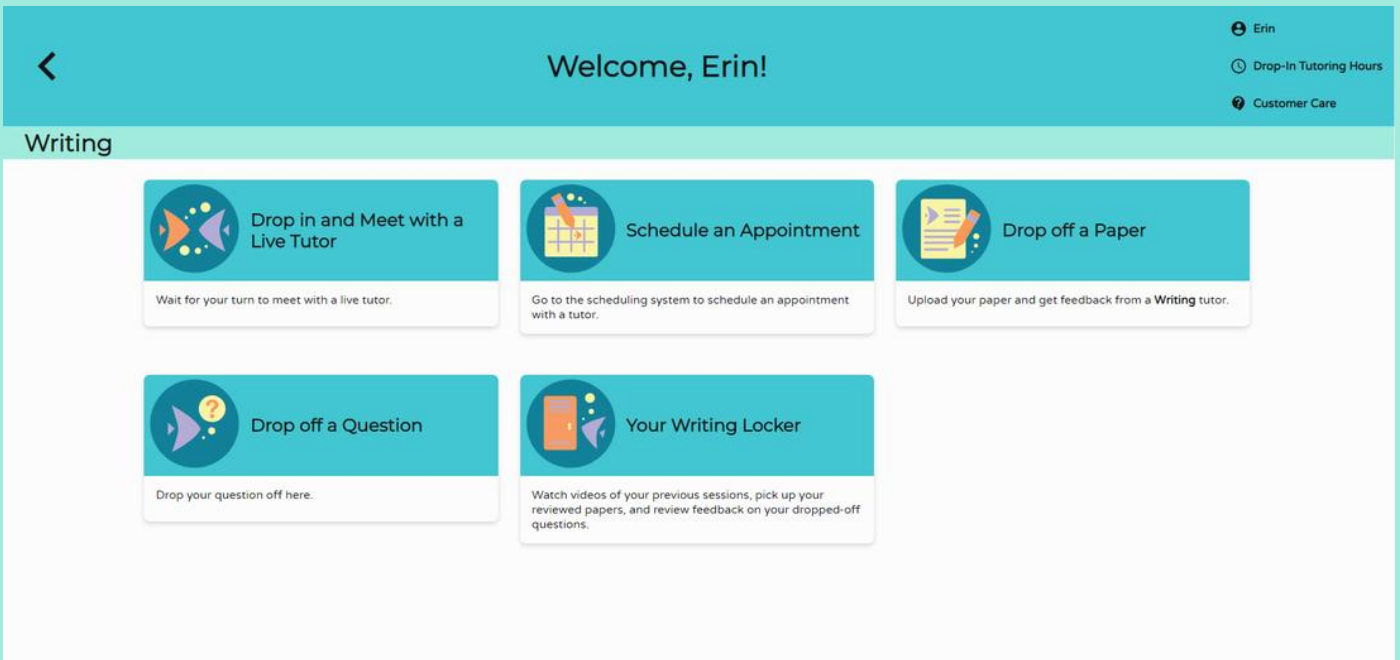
Welcome, Erin!

Erin
Drop-In Tutoring Hours
Customer Care

Writing

Drop in and Meet with a Live Tutor

Wait for your turn to meet with a live tutor.

Schedule an Appointment

Go to the scheduling system to schedule an appointment with a tutor.

Drop off a Paper

Upload your paper and get feedback from a **Writing** tutor.

Drop off a Question

Drop your question off here.

Your Writing Locker

Watch videos of your previous sessions, pick up your reviewed papers, and review feedback on your dropped-off questions.